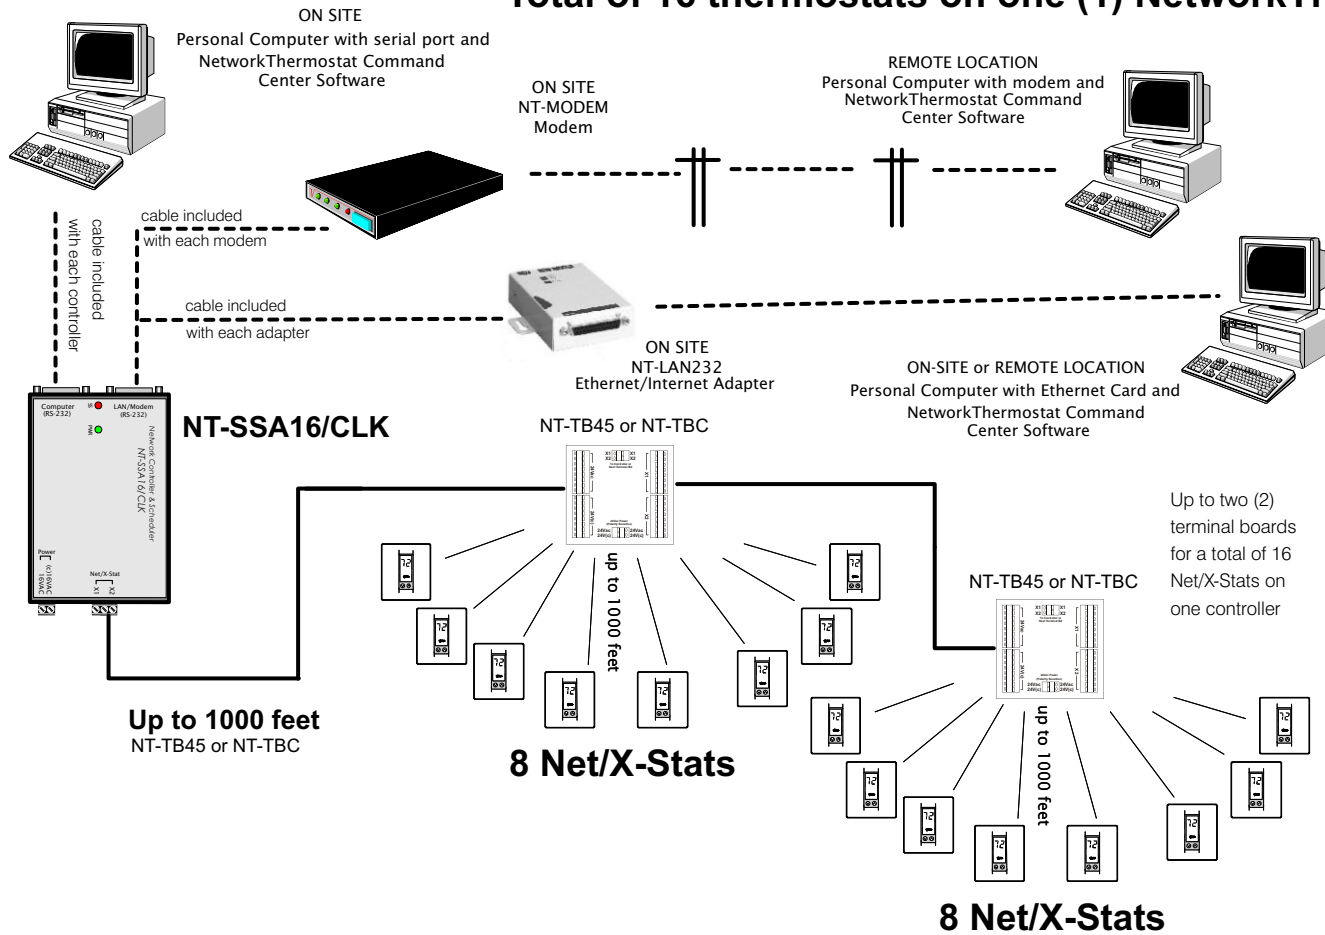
Total of 16 thermostats on one (1) NetworkT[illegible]

ON SITE
Personal Computer with serial port and NetworkThermostat Command Center Software

ON SITE
NT-MODEM
Modem

REMOTE LOCATION
Personal Computer with modem and NetworkThermostat Command Center Software

cable included with each controller

cable included with each modem

cable included with each adapter

ON SITE
NT-LAN232
Ethernet/Internet Adapter

ON-SITE or REMOTE LOCATION
Personal Computer with Ethernet Card and NetworkThermostat Command Center Software

Computer (RS-232)

LAN/Modem (RS-232)

Network Controller & Scheduler NT-SSA16/CLK

Power

Net/X-Stat

X1 X2

(-)16VAC 16VAC

NT-SSA16/CLK

NT-TB45 or NT-TBC

up to 1000 feet

Up to two (2) terminal boards for a total of 16 Net/X-Stats on one controller

NT-TB45 or NT-TBC

up to 1000 feet

Up to 1000 feet
NT-TB45 or NT-TBC

8 Net/X-Stats

8 Net/X-Stats